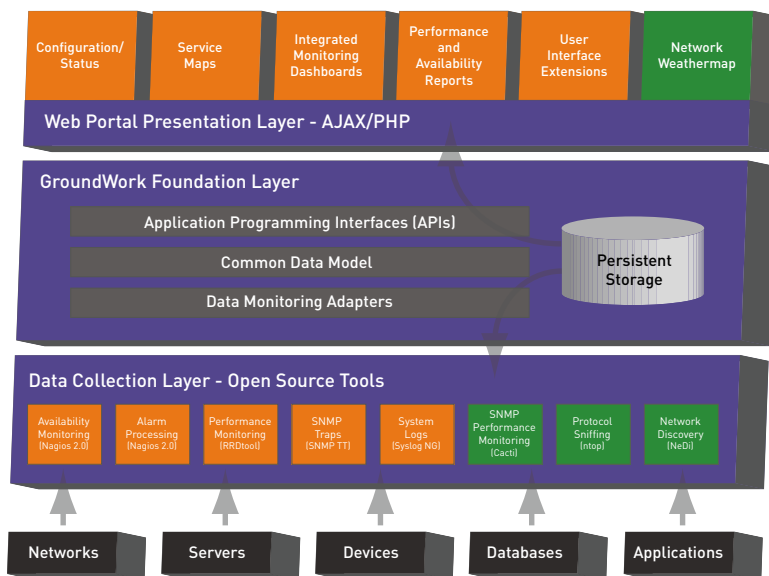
Configuration/ Status

Service Maps

Integrated Monitoring Dashboards

Performance and Availability Reports

User Interface Extensions

Network Weathermap

Web Portal Presentation Layer - AJAX/PHP

GroundWork Foundation Layer

Application Programming Interfaces (APIs)

Common Data Model

Data Monitoring Adapters

Persistent Storage

Data Collection Layer - Open Source Tools

Availability Monitoring (Nagios 2.0)

Alarm Processing (Nagios 2.0)

Performance Monitoring (RRDtool)

SNMP Traps (SNMP TT)

System Logs (Syslog NG)

SNMP Performance Monitoring (Cacti)

Protocol Sniffing (ntop)

Network Discovery (NeDi)

Networks

Servers

Devices

Databases

Applications